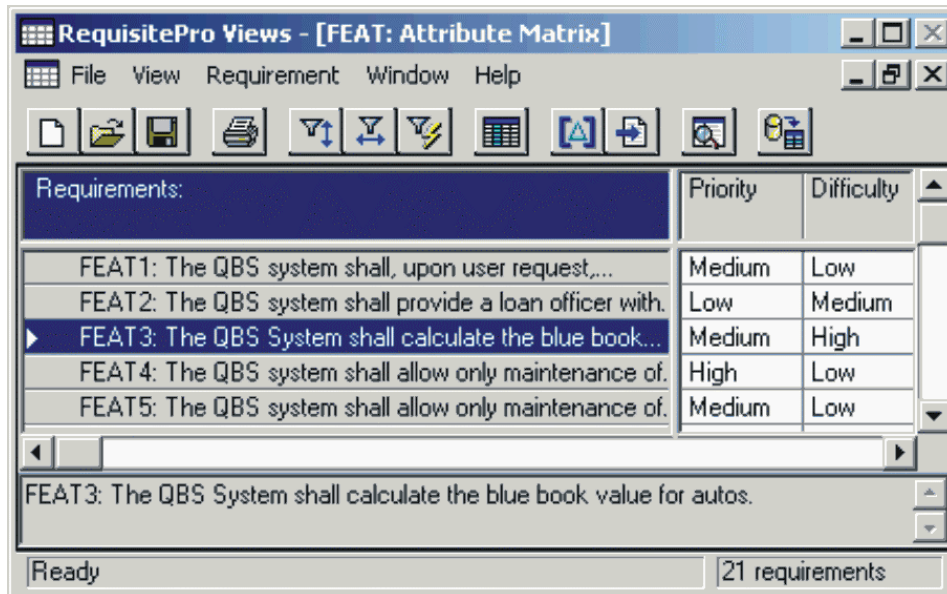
RequisitePro Views - [FEAT: Attribute Matrix]

File View Requirement Window Help

| Requirements: | Priority | Difficulty |
|---|---|---|
| FEAT1: The QBS system shall, upon user request,... | Medium | Low |
| FEAT2: The QBS system shall provide a loan officer with. | Low | Medium |
| FEAT3: The QBS System shall calculate the blue book... | Medium | High |
| FEAT4: The QBS system shall allow only maintenance of. | High | Low |
| FEAT5: The QBS system shall allow only maintenance of. | Medium | Low |

FEAT3: The QBS System shall calculate the blue book value for autos.

Ready

21 requirements